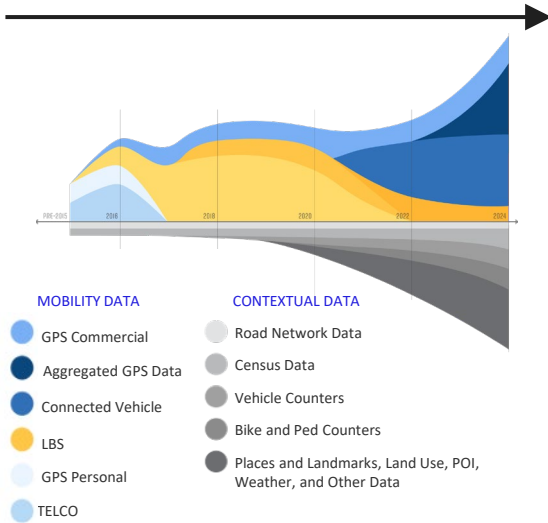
PRE-2015
2016
2018
2020
2022
2024

MOBILITY DATA
GPS Commercial
Aggregated GPS Data
Connected Vehicle
LBS
GPS Personal
TELCO

CONTEXTUAL DATA
Road Network Data
Census Data
Vehicle Counters
Bike and Ped Counters
Places and Landmarks, Land Use, POI, Weather, and Other Data